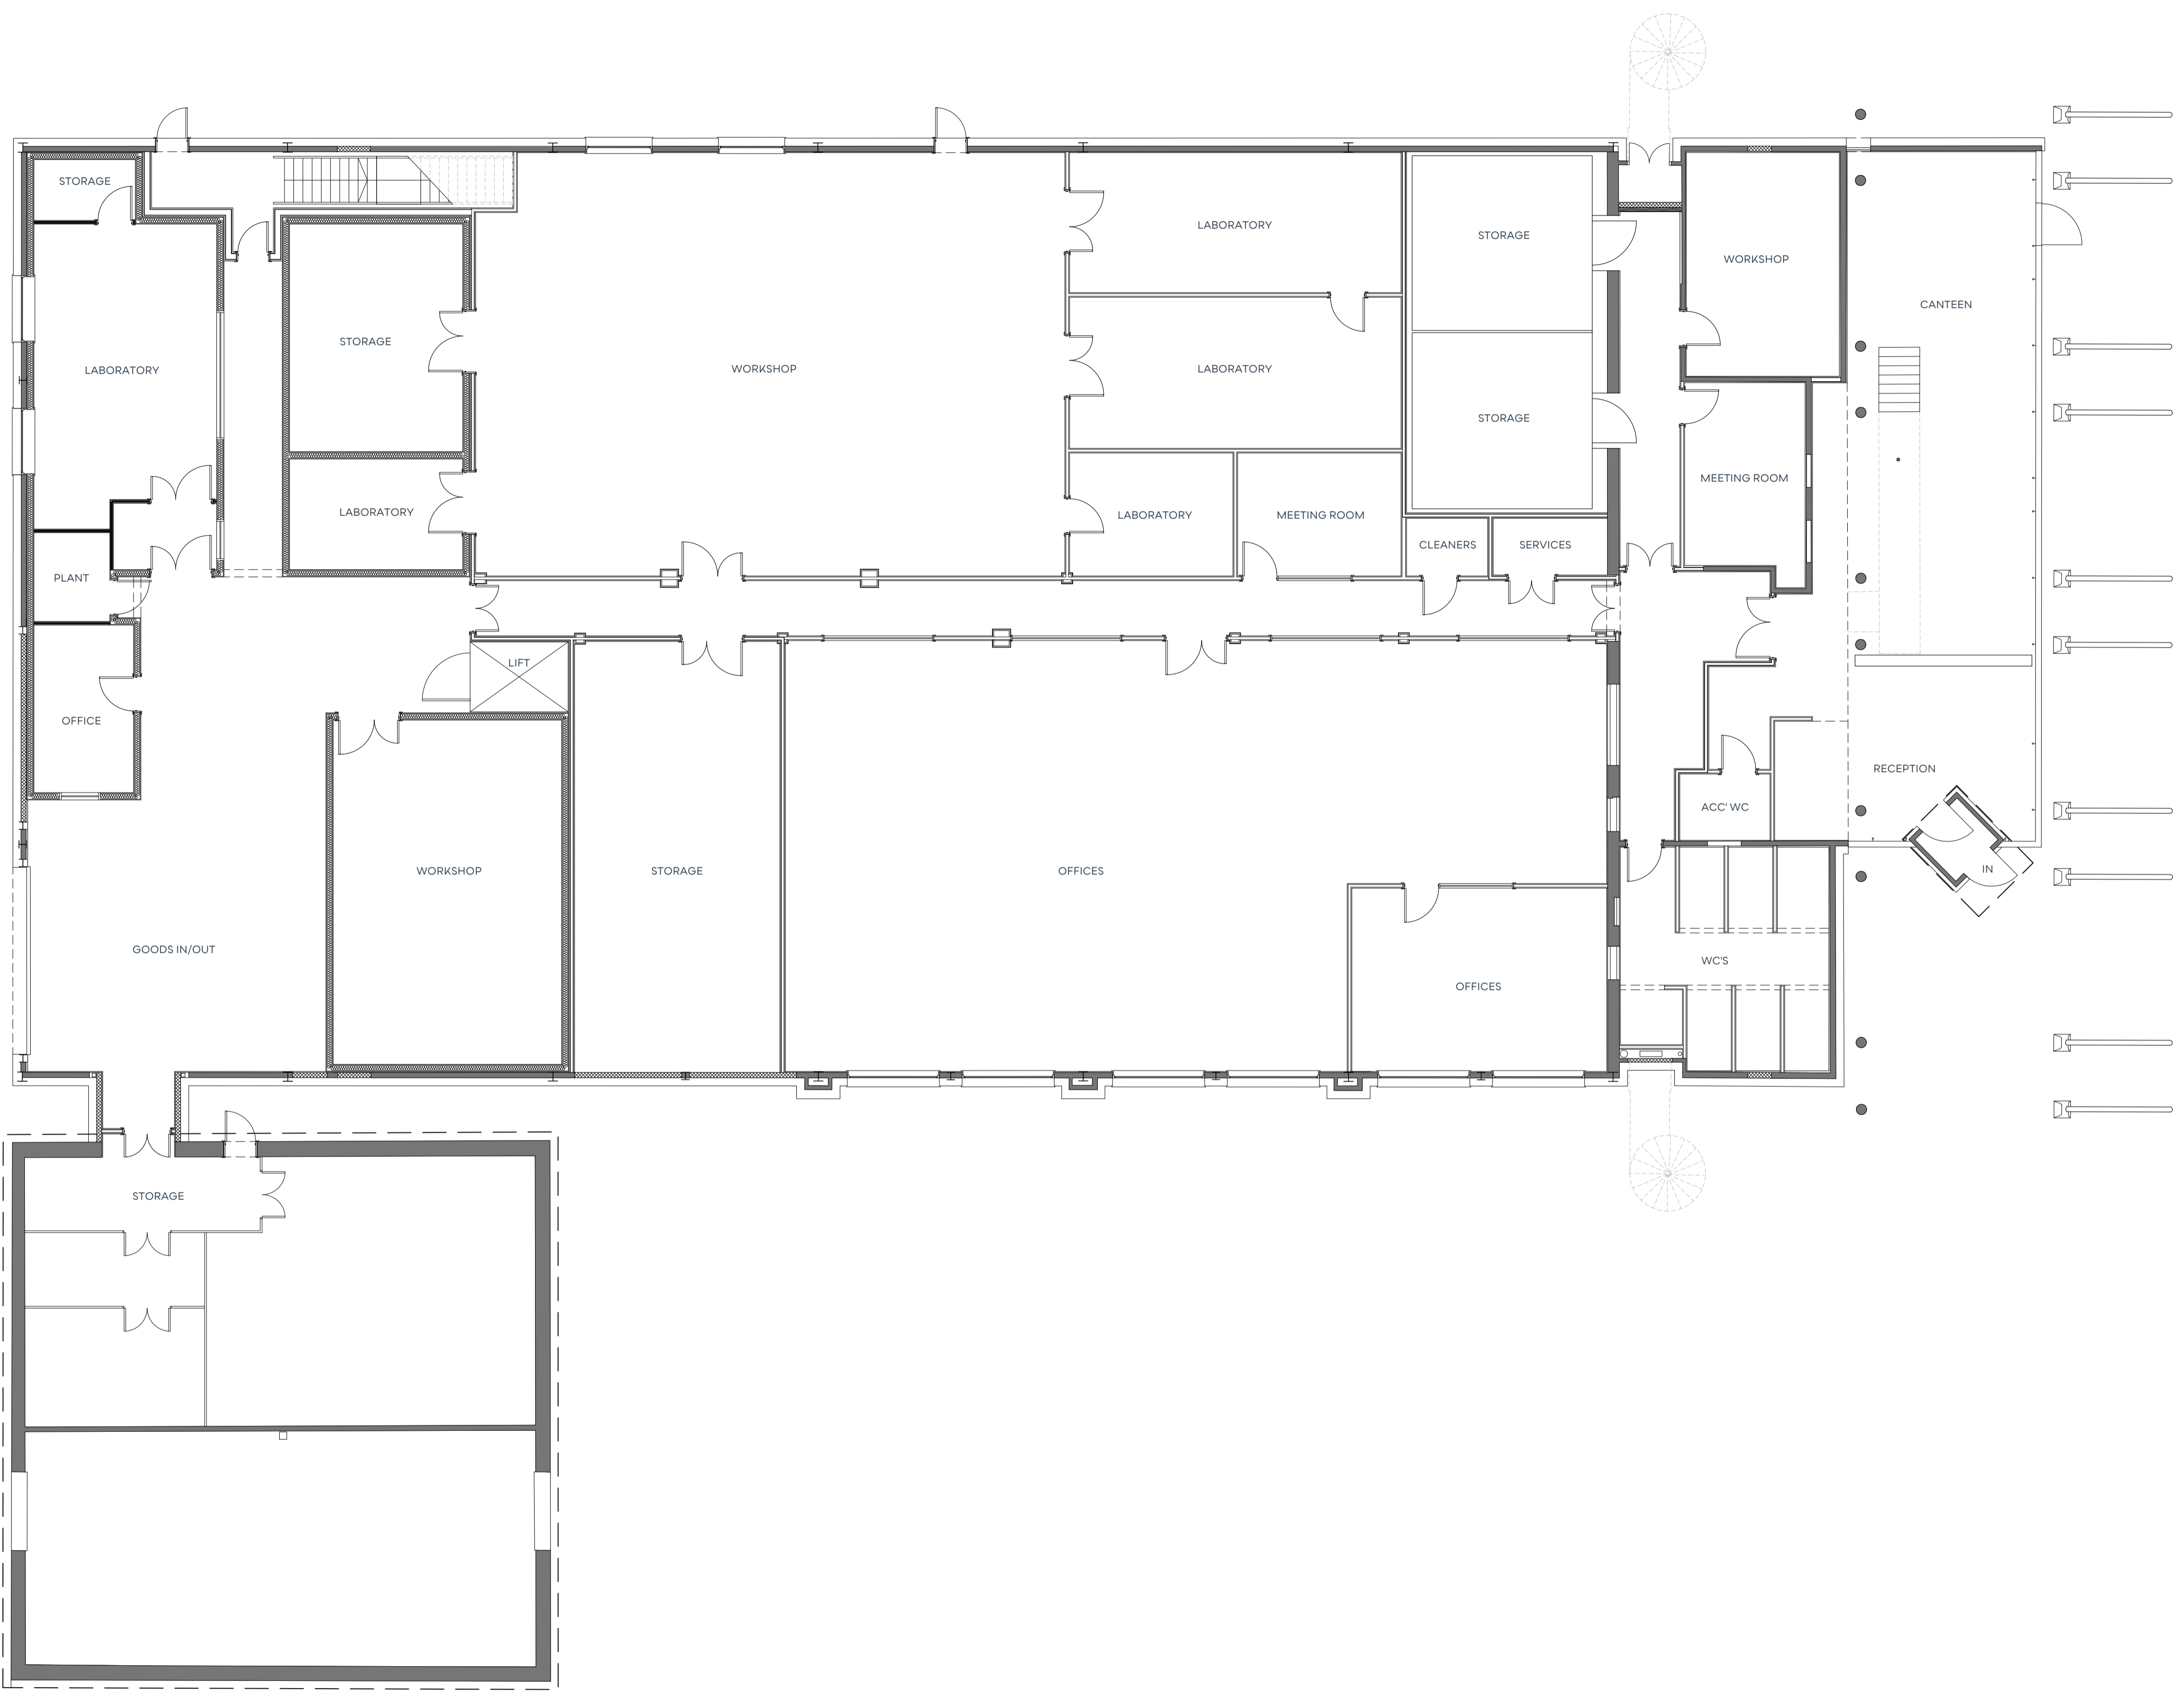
STORAGE
LABORATORY
STORAGE
WORKSHOP
LABORATORY
LABORATORY
STORAGE
STORAGE
WORKSHOP
CANTEEN
MEETING ROOM
LABORATORY
LABORATORY
MEETING ROOM
CLEANERS
SERVICES
PLANT
LIFT
OFFICE
RECEPTION
ACC' WC
IN
WORKSHOP
STORAGE
OFFICES
WC'S
GOODS IN/OUT
OFFICES
STORAGE